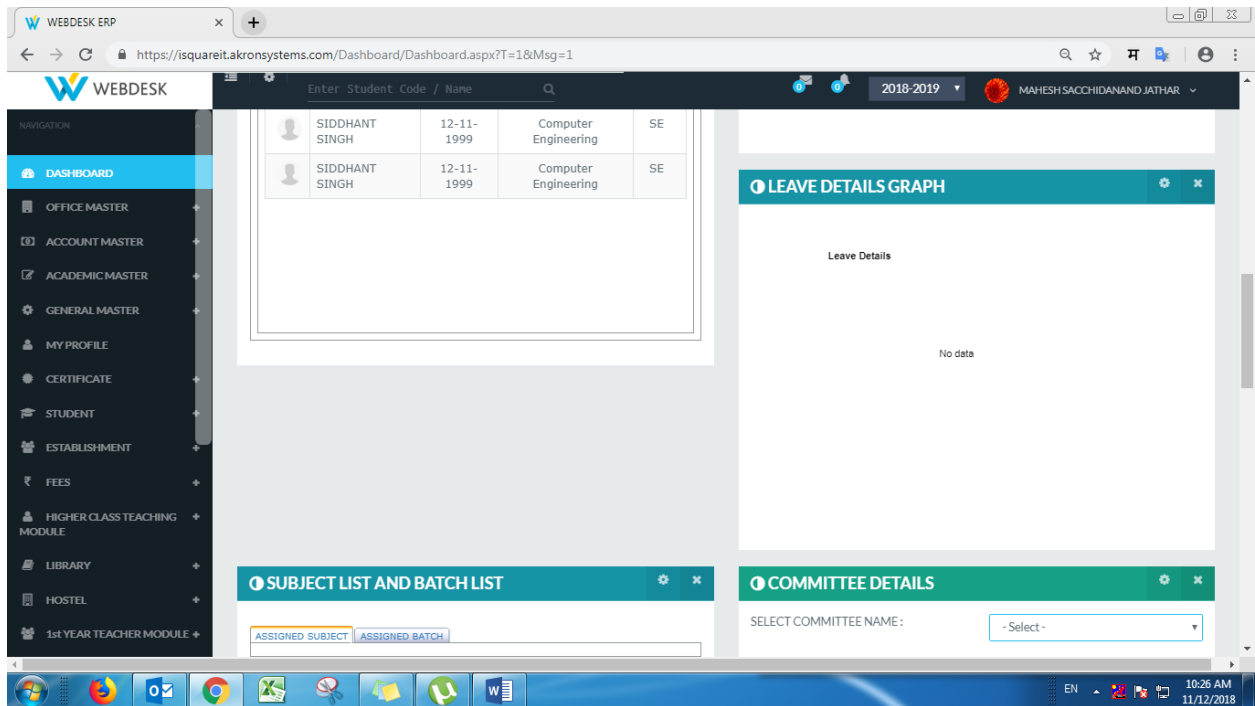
WEBDESK ERP

https://isquareit.akronsystems.com/Dashboard/Dashboard.aspx?T=1&Msg=1

WEBDESK

Enter Student Code / Name

0 0 2018-2019 MAHESH SACCHIDANAND JATHAR

NAVIGATION

DASHBOARD
OFFICE MASTER
ACCOUNT MASTER
ACADEMIC MASTER
GENERAL MASTER
MY PROFILE
CERTIFICATE
STUDENT
ESTABLISHMENT
FEES
HIGHER CLASS TEACHING MODULE
LIBRARY
HOSTEL
1st YEAR TEACHER MODULE

| | SIDDHANT SINGH | 12-11-1999 | Computer Engineering | SE |
|---|---|---|---|---|
| | SIDDHANT SINGH | 12-11-1999 | Computer Engineering | SE |

LEAVE DETAILS GRAPH

Leave Details

No data

SUBJECT LIST AND BATCH LIST

ASSIGNED SUBJECT ASSIGNED BATCH

COMMITTEE DETAILS

SELECT COMMITTEE NAME :

- Select -

EN 10:26 AM 11/12/2018